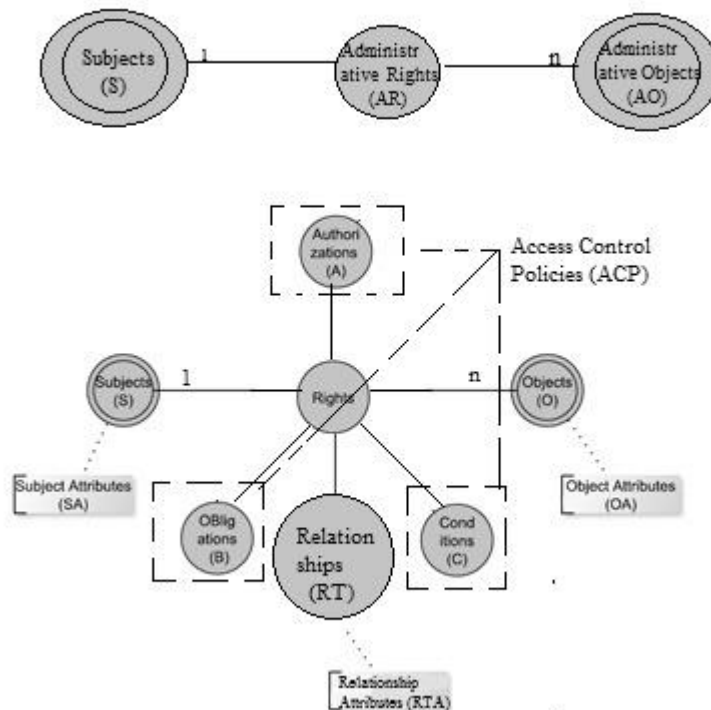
Subjects (S)

1

Administr ative Rights (AR)

n

Administr ative Objects (AO)

Authori zations (A)

Access Control Policies (ACP)

Subjects (S)

1

Rights

n

Objects (O)

Subject Attributes (SA)

OBlig ations (B)

Relation ships (RT)

Cond itions (C)

Object Attributes (OA)

Relationship Attributes (RTA)